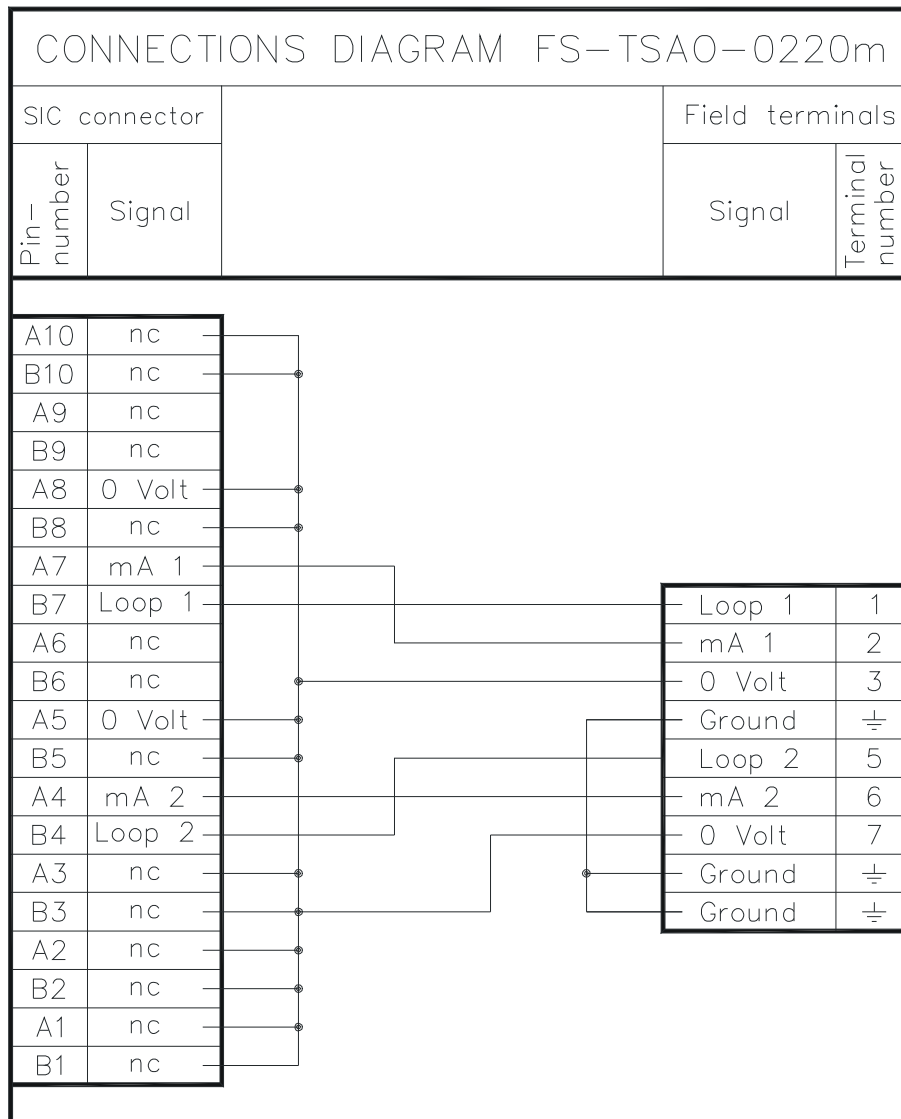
CONNECTIONS DIAGRAM FS-TSAO-0220m

SIC connector

Field terminals

| Pin-number | Signal |
|---|---|
| A10 | nc |
| B10 | nc |
| A9 | nc |
| B9 | nc |
| A8 | 0 Volt |
| B8 | nc |
| A7 | mA 1 |
| B7 | Loop 1 |
| A6 | nc |
| B6 | nc |
| A5 | 0 Volt |
| B5 | nc |
| A4 | mA 2 |
| B4 | Loop 2 |
| A3 | nc |
| B3 | nc |
| A2 | nc |
| B2 | nc |
| A1 | nc |
| B1 | nc |

| Signal | Terminal number |
|---|---|
| Loop 1 | 1 |
| mA 1 | 2 |
| 0 Volt | 3 |
| Ground | ⏚ |
| Loop 2 | 5 |
| mA 2 | 6 |
| 0 Volt | 7 |
| Ground | ⏚ |
| Ground | ⏚ |